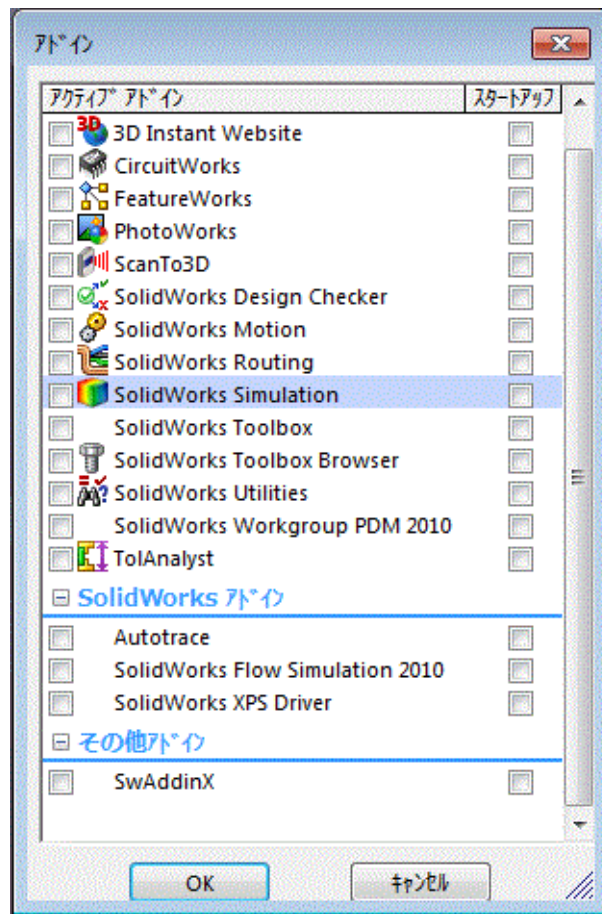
ｱﾄﾞｲﾝ

| ｱｸﾃｨﾌﾞ ｱﾄﾞｲﾝ | ｽﾀｰﾄｱｯﾌﾟ |
|---|---|
| 3D Instant Website | |
| CircuitWorks | |
| FeatureWorks | |
| PhotoWorks | |
| ScanTo3D | |
| SolidWorks Design Checker | |
| SolidWorks Motion | |
| SolidWorks Routing | |
| SolidWorks Simulation | |
| SolidWorks Toolbox | |
| SolidWorks Toolbox Browser | |
| SolidWorks Utilities | |
| SolidWorks Workgroup PDM 2010 | |
| TolAnalyst | |

⊟ SolidWorks ｱﾄﾞｲﾝ

| | |
|---|---|
| Autotrace | |
| SolidWorks Flow Simulation 2010 | |
| SolidWorks XPS Driver | |

⊟ その他ｱﾄﾞｲﾝ

| | |
|---|---|
| SwAddinX | |

OK

ｷｬﾝｾﾙ